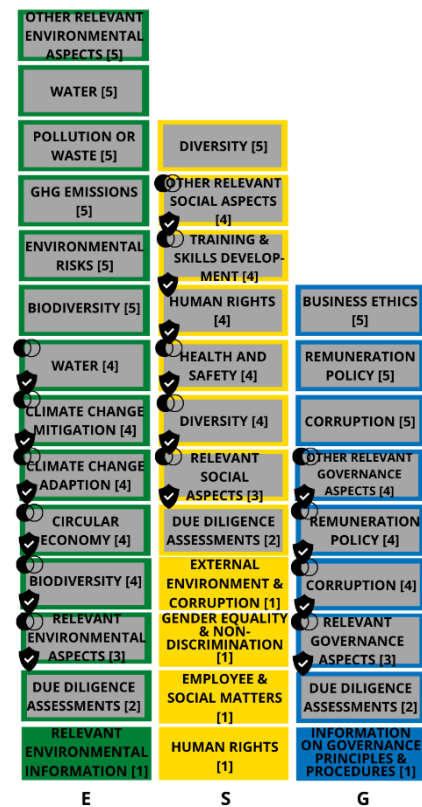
OTHER RELEVANT ENVIRONMENTAL ASPECTS [5]

WATER [5]

POLLUTION OR WASTE [5]

GHG EMISSIONS [5]

ENVIRONMENTAL RISKS [5]

BIODIVERSITY [5]

WATER [4]

CLIMATE CHANGE MITIGATION [4]

CLIMATE CHANGE ADAPTION [4]

CIRCULAR ECONOMY [4]

BIODIVERSITY [4]

RELEVANT ENVIRONMENTAL ASPECTS [3]

DUE DILIGENCE ASSESSMENTS [2]

RELEVANT ENVIRONMENTAL INFORMATION [1]

DIVERSITY [5]

OTHER RELEVANT SOCIAL ASPECTS [4]

TRAINING & SKILLS DEVELOPMENT [4]

HUMAN RIGHTS [4]

HEALTH AND SAFETY [4]

DIVERSITY [4]

RELEVANT SOCIAL ASPECTS [3]

DUE DILIGENCE ASSESSMENTS [2]

EXTERNAL ENVIRONMENT & CORRUPTION [1]

GENDER EQUALITY & NON-DISCRIMINATION [1]

EMPLOYEE & SOCIAL MATTERS [1]

HUMAN RIGHTS [1]

BUSINESS ETHICS [5]

REMUNERATION POLICY [5]

CORRUPTION [5]

OTHER RELEVANT GOVERNANCE ASPECTS [4]

REMUNERATION POLICY [4]

CORRUPTION [4]

RELEVANT GOVERNANCE ASPECTS [3]

DUE DILIGENCE ASSESSMENTS [2]

INFORMATION ON GOVERNANCE PRINCIPLES & PROCEDURES [1]

E

S

G